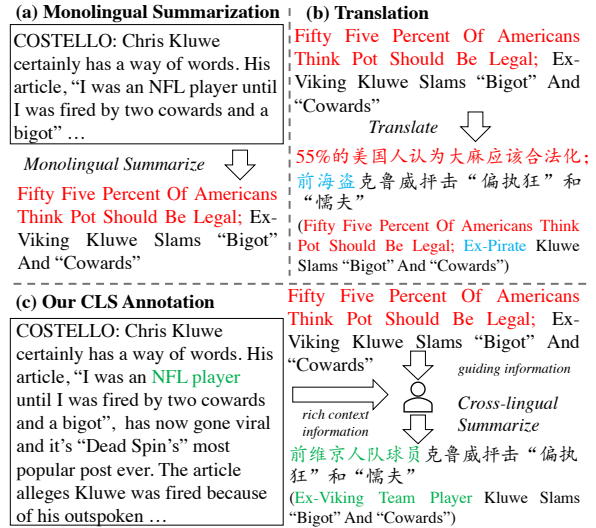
(a) Monolingual Summarization

COSTELLO: Chris Kluwe certainly has a way of words. His article, "I was an NFL player until I was fired by two cowards and a bigot" …

Monolingual Summarize

Fifty Five Percent Of Americans Think Pot Should Be Legal; Ex-Viking Kluwe Slams "Bigot" And "Cowards"

(b) Translation

Fifty Five Percent Of Americans Think Pot Should Be Legal; Ex-Viking Kluwe Slams "Bigot" And "Cowards"

Translate

55%的美国人认为大麻应该合法化；前海盗克鲁威抨击"偏执狂"和"懦夫"

(Fifty Five Percent Of Americans Think Pot Should Be Legal; Ex-Pirate Kluwe Slams "Bigot" And "Cowards")

(c) Our CLS Annotation

COSTELLO: Chris Kluwe certainly has a way of words. His article, "I was an NFL player until I was fired by two cowards and a bigot", has now gone viral and it's "Dead Spin's" most popular post ever. The article alleges Kluwe was fired because of his outspoken …

Fifty Five Percent Of Americans Think Pot Should Be Legal; Ex-Viking Kluwe Slams "Bigot" And "Cowards"

guiding information

rich context information

Cross-lingual Summarize

前维京人队球员克鲁威抨击"偏执狂"和"懦夫"

(Ex-Viking Team Player Kluwe Slams "Bigot" And "Cowards")